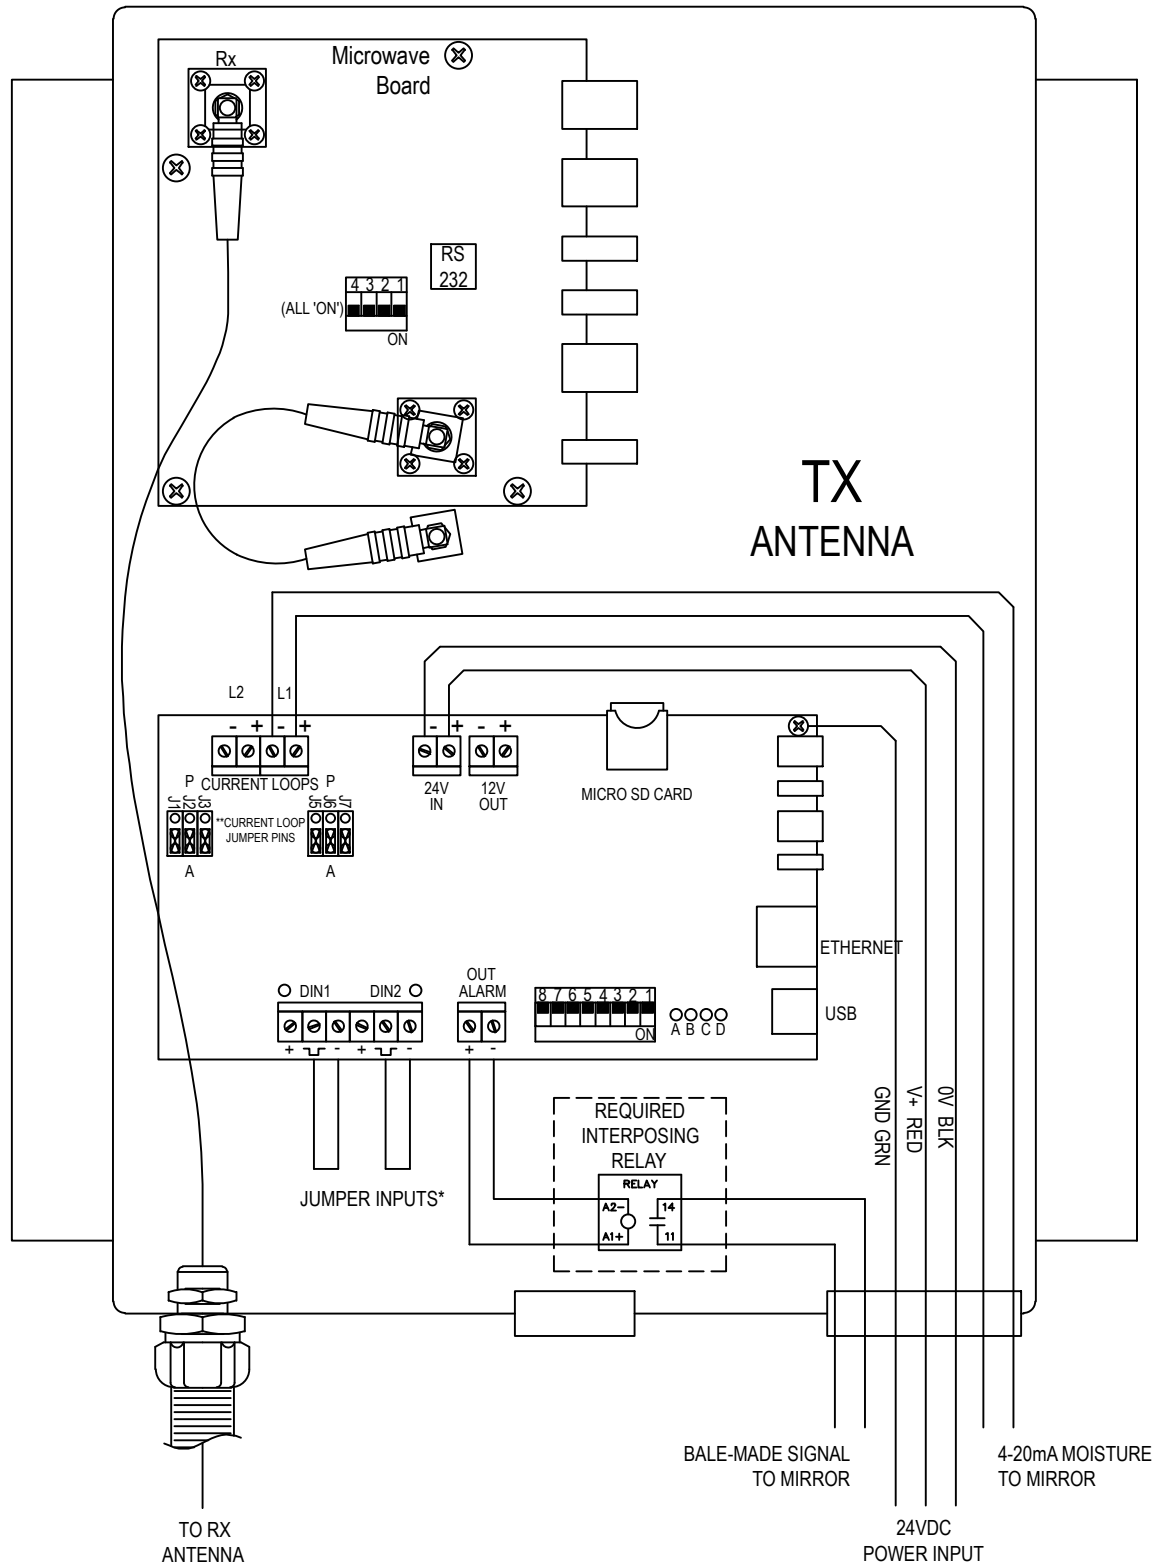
Rx

Microwave Board

RS 232

4 3 2 1

(ALL 'ON')

ON

TX ANTENNA

L2 L1

- + - +

P CURRENT LOOPS P

J1 J2 J3

**CURRENT LOOP JUMPER PINS

J5 J6 J7

A A

- + - +

24V IN

12V OUT

MICRO SD CARD

ETHERNET

USB

DIN1 DIN2

+ - + -

OUT ALARM

+ -

8 7 6 5 4 3 2 1

ON

A B C D

GND GRN

V+ RED

0V BLK

REQUIRED INTERPOSING RELAY

RELAY

A2-

A1+

14

11

JUMPER INPUTS*

BALE-MADE SIGNAL TO MIRROR

4-20mA MOISTURE TO MIRROR

24VDC POWER INPUT

TO RX ANTENNA